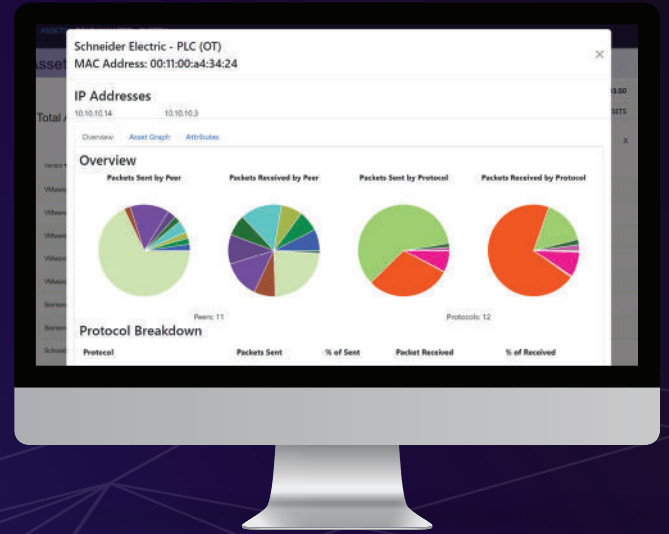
Schneider Electric - PLC (OT)
MAC Address: 00:11:00:a4:34:24

×

IP Addresses

10.10.10.14 10.10.10.3

Overview Asset Graph Attributes

Overview

Packets Sent by Peer

Packets Received by Peer

Packets Sent by Protocol

Packets Received by Protocol

Peers: 11

Protocols: 12

Protocol Breakdown

| Protocol | Packets Sent | % of Sent | Packet Received | % of Received |
|---|---|---|---|---|

Asset

Total

Vendor

VMware

VMware

VMware

VMware

VMware

Siemens

Siemens

Schneid

3.50

SETS

X